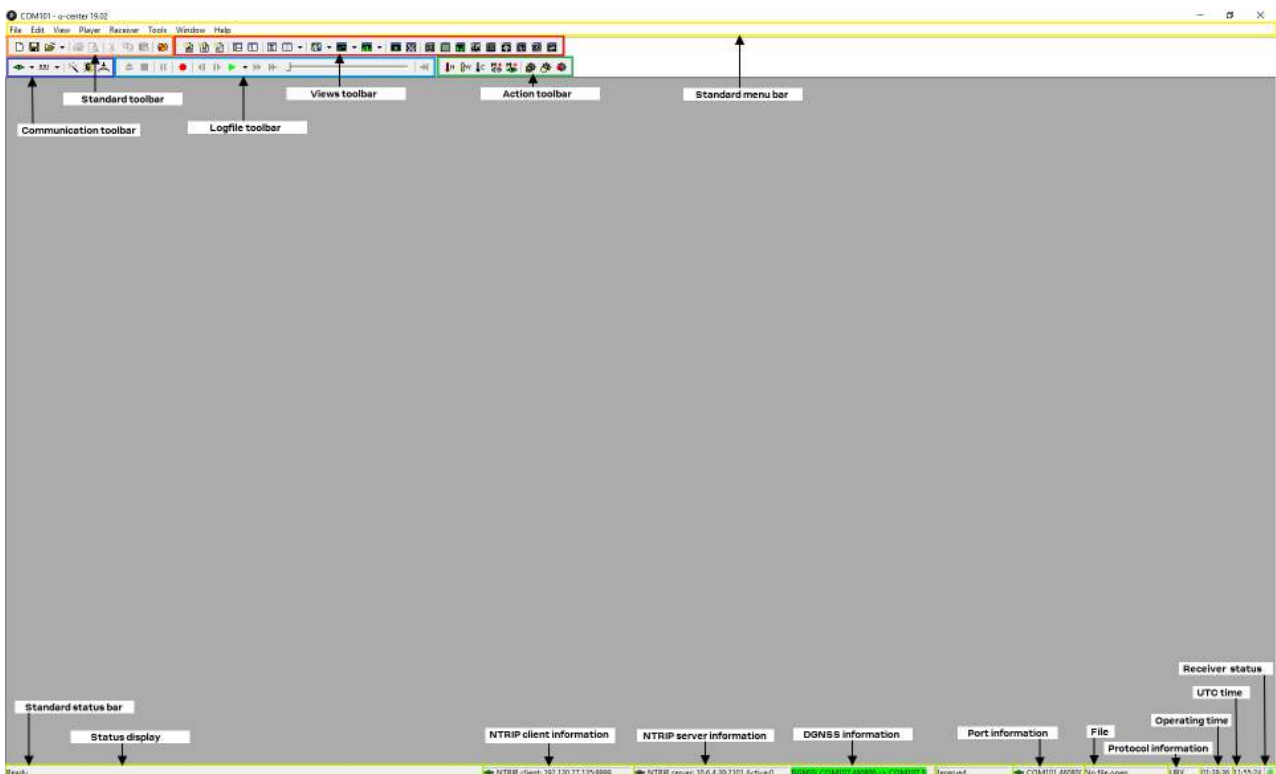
COM101 - u-center 19.02

File Edit View Player Receiver Tools Window Help

Standard toolbar

Views toolbar

Action toolbar

Standard menu bar

Communication toolbar

Logfile toolbar

Receiver status

UTC time

Operating time

Standard status bar

Status display

NTRIP client information

NTRIP server information

DGNSS information

Port information

File

Protocol information

Ready

NTRIP client: 192.130.27.135:9999

NTRIP server: 10.6.4.39:2101 Active:0

DGNSS: COM101 460800 -> COM101

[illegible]

COM101 460800

No file open

UBX

01:38:36

11:55:24